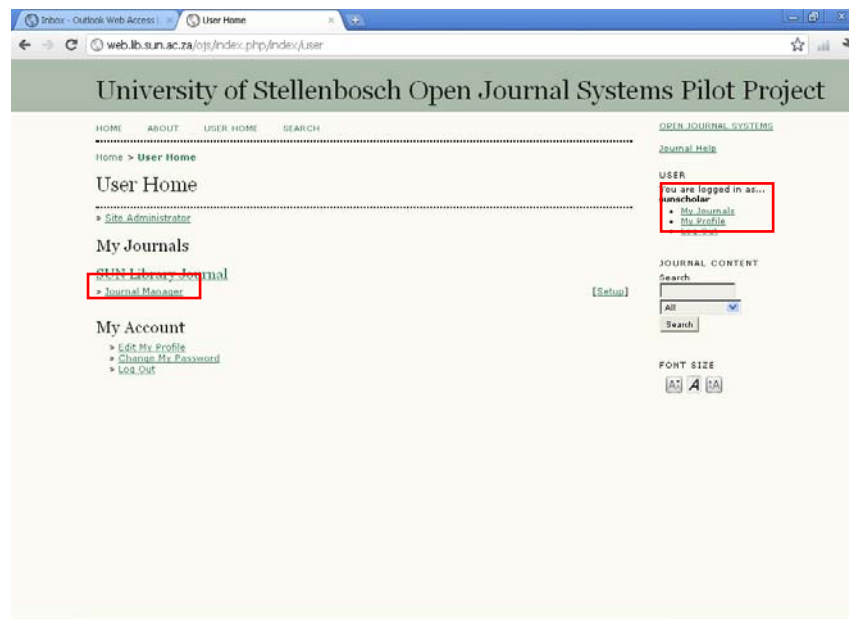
Inbox - Outlook Web Access
User Home

web.lib.sun.ac.za/ojs/index.php/index/user

University of Stellenbosch Open Journal Systems Pilot Project

HOME ABOUT USER HOME SEARCH

Home > User Home

User Home

» Site Administrator

My Journals

SUN Library Journal

» Journal Manager [Setup]

My Account

» Edit My Profile
» Change My Password
» Log Out

OPEN JOURNAL SYSTEMS

Journal Help

USER

You are logged in as...
sunscholar

• My Journals
• My Profile
• Log Out

JOURNAL CONTENT

Search

All

Search

FONT SIZE